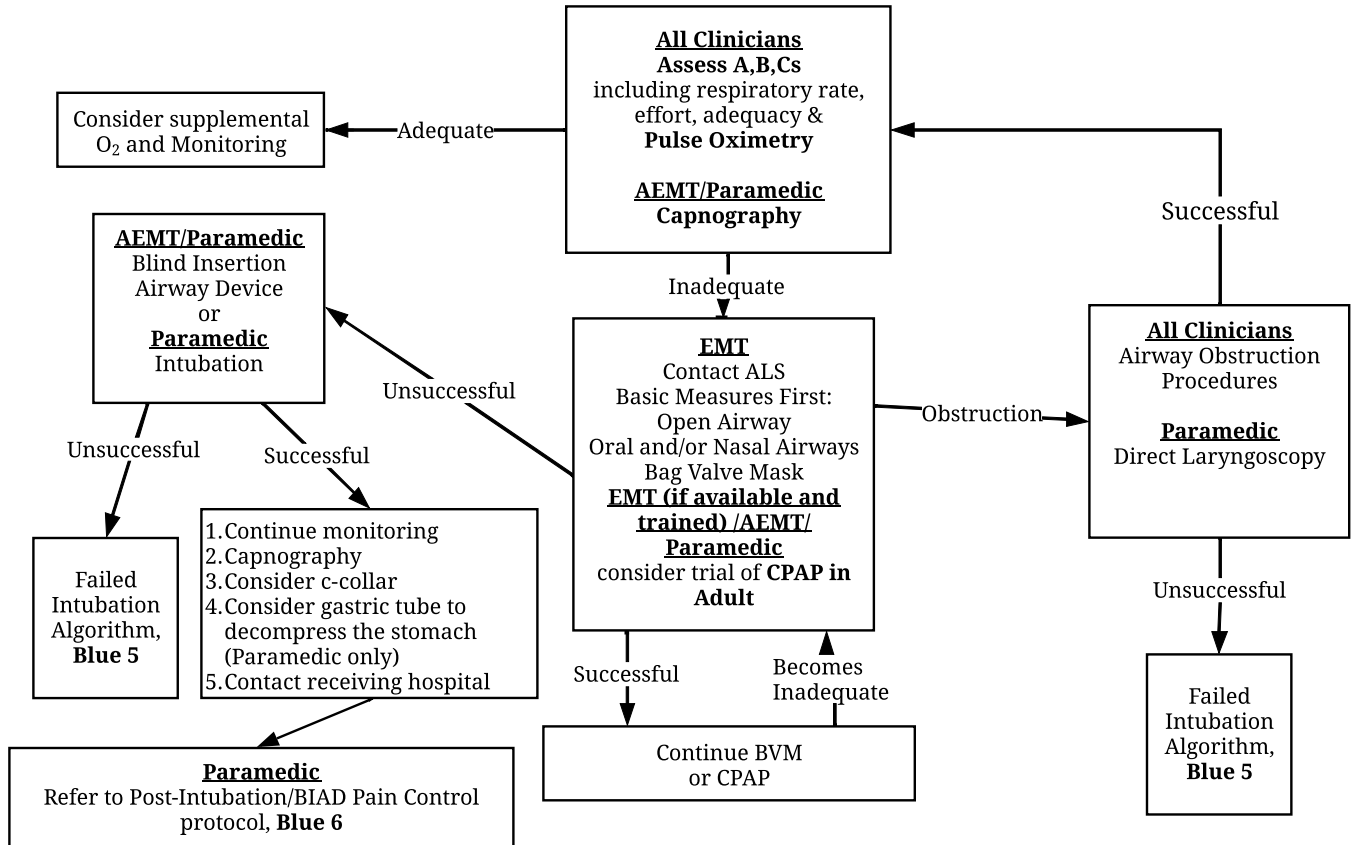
All Clinicians
Assess A,B,Cs
including respiratory rate, effort, adequacy &
Pulse Oximetry

AEMT/Paramedic
Capnography

Adequate

Consider supplemental $O_2$ and Monitoring

Successful

Inadequate

AEMT/Paramedic
Blind Insertion Airway Device
or
Paramedic
Intubation

Unsuccessful

EMT
Contact ALS
Basic Measures First:
Open Airway
Oral and/or Nasal Airways
Bag Valve Mask
EMT (if available and trained) /AEMT/ Paramedic
consider trial of CPAP in Adult

Obstruction

All Clinicians
Airway Obstruction Procedures

Paramedic
Direct Laryngoscopy

Unsuccessful

Successful

Failed Intubation Algorithm, Blue 5

1.Continue monitoring
2.Capnography
3.Consider c-collar
4.Consider gastric tube to decompress the stomach (Paramedic only)
5.Contact receiving hospital

Successful

Becomes Inadequate

Continue BVM or CPAP

Unsuccessful

Failed Intubation Algorithm, Blue 5

Paramedic
Refer to Post-Intubation/BIAD Pain Control protocol, Blue 6